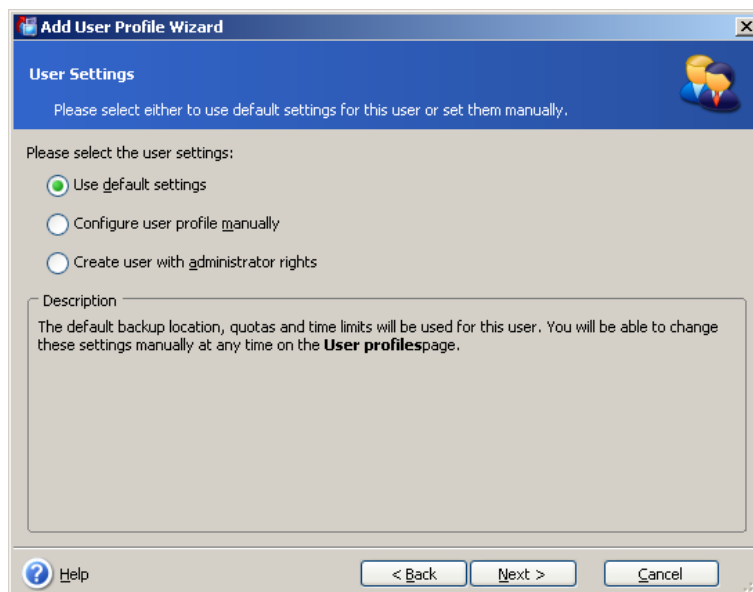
Add User Profile Wizard

User Settings

Please select either to use default settings for this user or set them manually.

Please select the user settings:

Use default settings

Configure user profile manually

Create user with administrator rights

Description

The default backup location, quotas and time limits will be used for this user. You will be able to change these settings manually at any time on the **User profiles**page.

Help

< Back

Next >

Cancel